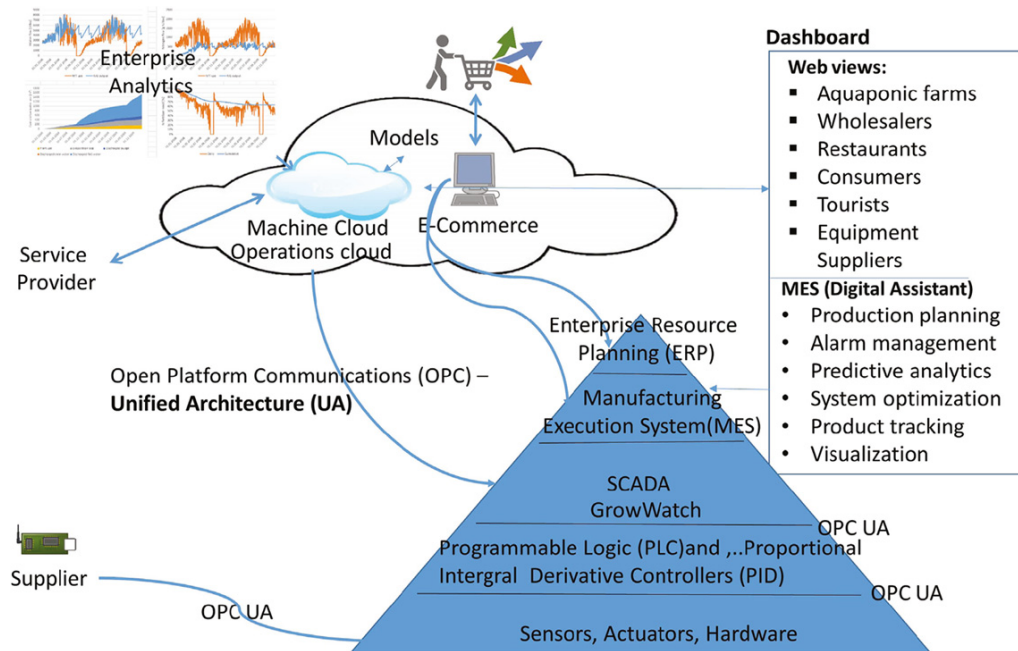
Enterprise Analytics

Models

Machine Cloud
Operations cloud

E-Commerce

Service Provider

Dashboard
Web views:
▪ Aquaponic farms
▪ Wholesalers
▪ Restaurants
▪ Consumers
▪ Tourists
▪ Equipment Suppliers

MES (Digital Assistant)
• Production planning
• Alarm management
• Predictive analytics
• System optimization
• Product tracking
• Visualization

Open Platform Communications (OPC) – **Unified Architecture (UA)**

Enterprise Resource Planning (ERP)

Manufacturing Execution System(MES)

SCADA
GrowWatch

OPC UA

Programmable Logic (PLC)and ,..Proportional Intergral Derivative Controllers (PID)

OPC UA

Supplier

OPC UA

Sensors, Actuators, Hardware